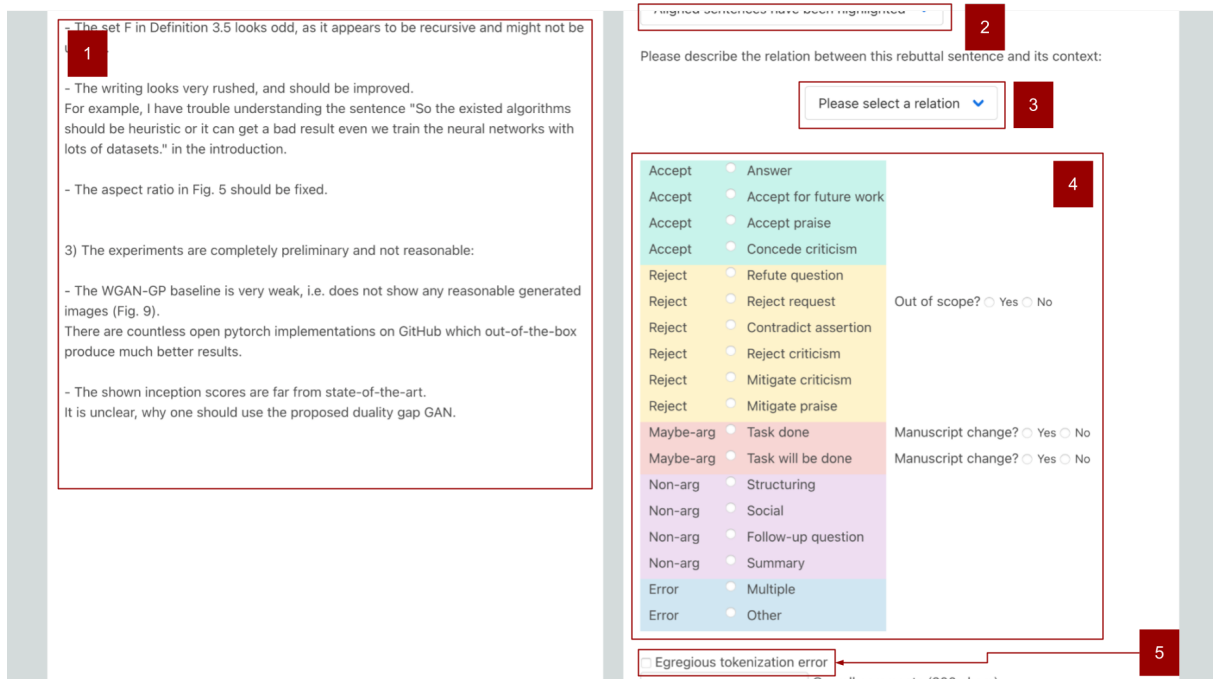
- The set F in Definition 3.5 looks odd, as it appears to be recursive and might not be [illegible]

1

- The writing looks very rushed, and should be improved.
For example, I have trouble understanding the sentence "So the existed algorithms should be heuristic or it can get a bad result even we train the neural networks with lots of datasets." in the introduction.

- The aspect ratio in Fig. 5 should be fixed.

3) The experiments are completely preliminary and not reasonable:

- The WGAN-GP baseline is very weak, i.e. does not show any reasonable generated images (Fig. 9).
There are countless open pytorch implementations on GitHub which out-of-the-box produce much better results.

- The shown inception scores are far from state-of-the-art.
It is unclear, why one should use the proposed duality gap GAN.

Aligned sentences have been highlighted

2

Please describe the relation between this rebuttal sentence and its context:

Please select a relation

3

4

| | | |
|---|---|---|
| Accept | Answer | |
| Accept | Accept for future work | |
| Accept | Accept praise | |
| Accept | Concede criticism | |
| Reject | Refute question | |
| Reject | Reject request | Out of scope? Yes No |
| Reject | Contradict assertion | |
| Reject | Reject criticism | |
| Reject | Mitigate criticism | |
| Reject | Mitigate praise | |
| Maybe-arg | Task done | Manuscript change? Yes No |
| Maybe-arg | Task will be done | Manuscript change? Yes No |
| Non-arg | Structuring | |
| Non-arg | Social | |
| Non-arg | Follow-up question | |
| Non-arg | Summary | |
| Error | Multiple | |
| Error | Other | |

Egregious tokenization error

5